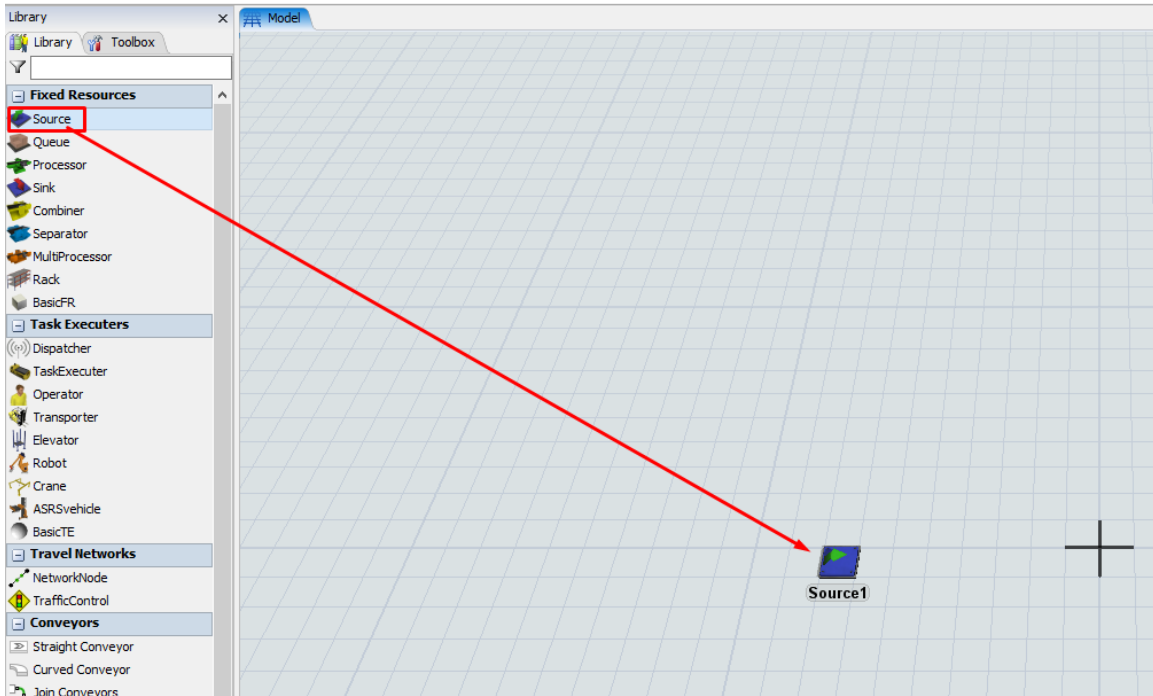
Library ×
Library Toolbox

Model

Fixed Resources
Source
Queue
Processor
Sink
Combiner
Separator
MultiProcessor
Rack
BasicFR
Task Executers
Dispatcher
TaskExecuter
Operator
Transporter
Elevator
Robot
Crane
ASRSvehicle
BasicTE
Travel Networks
NetworkNode
TrafficControl
Conveyors
Straight Conveyor
Curved Conveyor
Join Conveyors

Source1